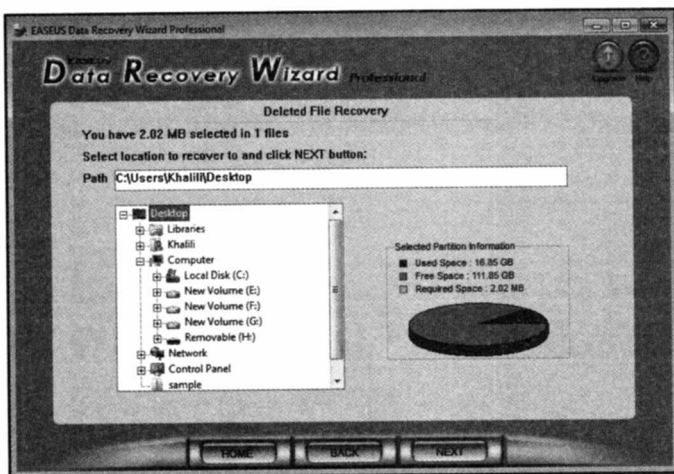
EASEUS Data Recovery Wizard Professional

EASEUS Data Recovery Wizard Professional

Upgrade Help

Deleted File Recovery

You have 2.02 MB selected in 1 files

Select location to recover to and click NEXT button:

Path C:\Users\Khalili\Desktop

Desktop
Libraries
Khalili
Computer
Local Disk (C:)
New Volume (E:)
New Volume (F:)
New Volume (G:)
Removable (H:)
Network
Control Panel
sample

Selected Partition Information
Used Space : 16.85 GB
Free Space : 111.85 GB
Required Space : 2.02 MB

HOME BACK NEXT